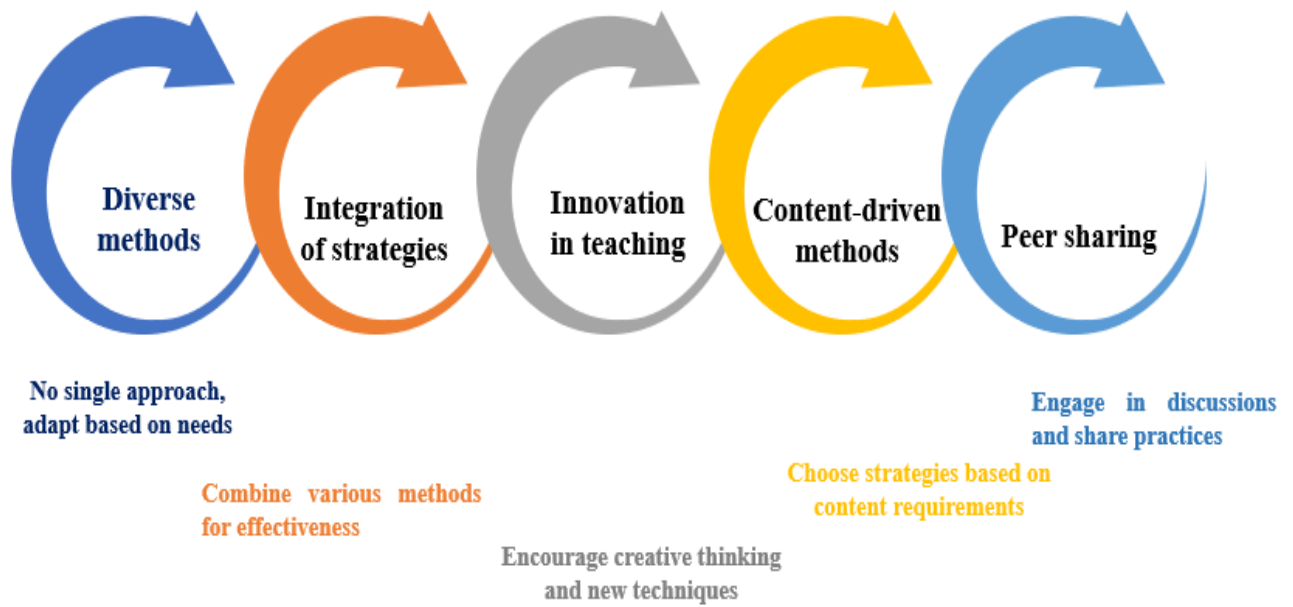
Diverse methods

Integration of strategies

Innovation in teaching

Content-driven methods

Peer sharing

No single approach, adapt based on needs

Engage in discussions and share practices

Choose strategies based on content requirements

Combine various methods for effectiveness

Encourage creative thinking and new techniques